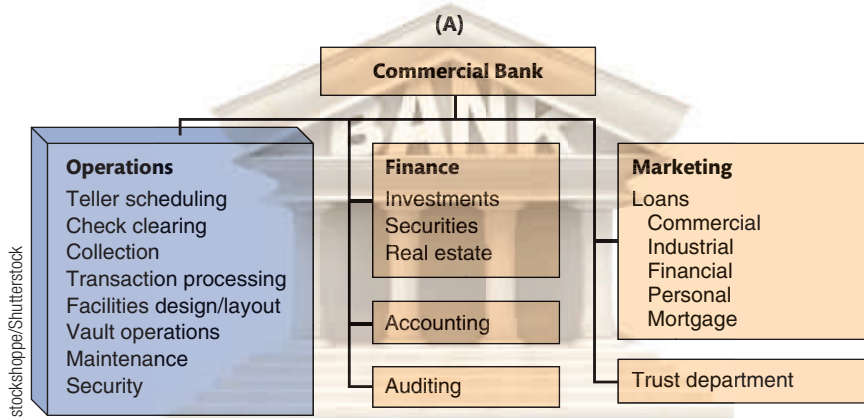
(A)

Commercial Bank

BANK

Operations
Teller scheduling
Check clearing
Collection
Transaction processing
Facilities design/layout
Vault operations
Maintenance
Security

Finance
Investments
Securities
Real estate

Accounting

Auditing

Marketing
Loans
Commercial
Industrial
Financial
Personal
Mortgage

Trust department

stockshoppe/Shutterstock